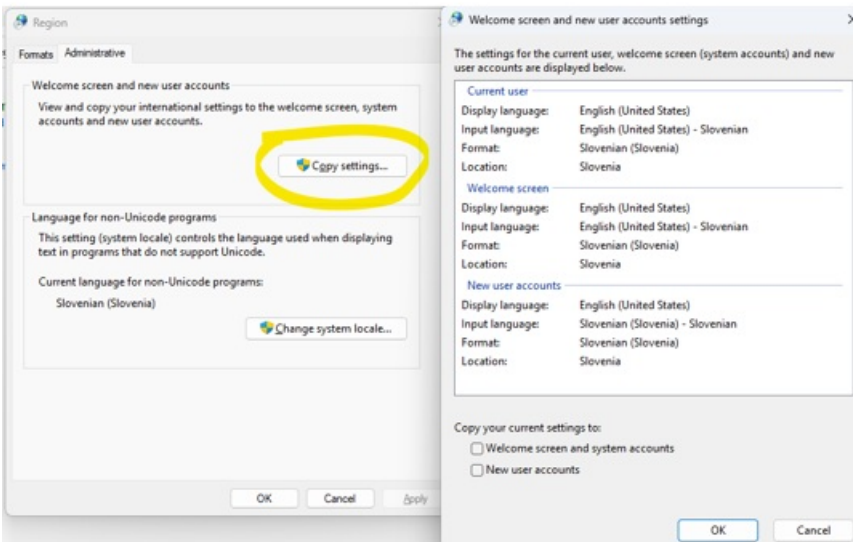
Region

Formats Administrative

Welcome screen and new user accounts

View and copy your international settings to the welcome screen, system accounts and new user accounts.

Copy settings...

Language for non-Unicode programs

This setting (system locale) controls the language used when displaying text in programs that do not support Unicode.

Current language for non-Unicode programs:

Slovenian (Slovenia)

Change system locale...

OK Cancel Apply

Welcome screen and new user accounts settings

The settings for the current user, welcome screen (system accounts) and new user accounts are displayed below.

Current user

| | |
|---|---|
| Display language: | English (United States) |
| Input language: | English (United States) - Slovenian |
| Format: | Slovenian (Slovenia) |
| Location: | Slovenia |

Welcome screen

| | |
|---|---|
| Display language: | English (United States) |
| Input language: | English (United States) - Slovenian |
| Format: | Slovenian (Slovenia) |
| Location: | Slovenia |

New user accounts

| | |
|---|---|
| Display language: | English (United States) |
| Input language: | Slovenian (Slovenia) - Slovenian |
| Format: | Slovenian (Slovenia) |
| Location: | Slovenia |

Copy your current settings to:

Welcome screen and system accounts

New user accounts

OK Cancel